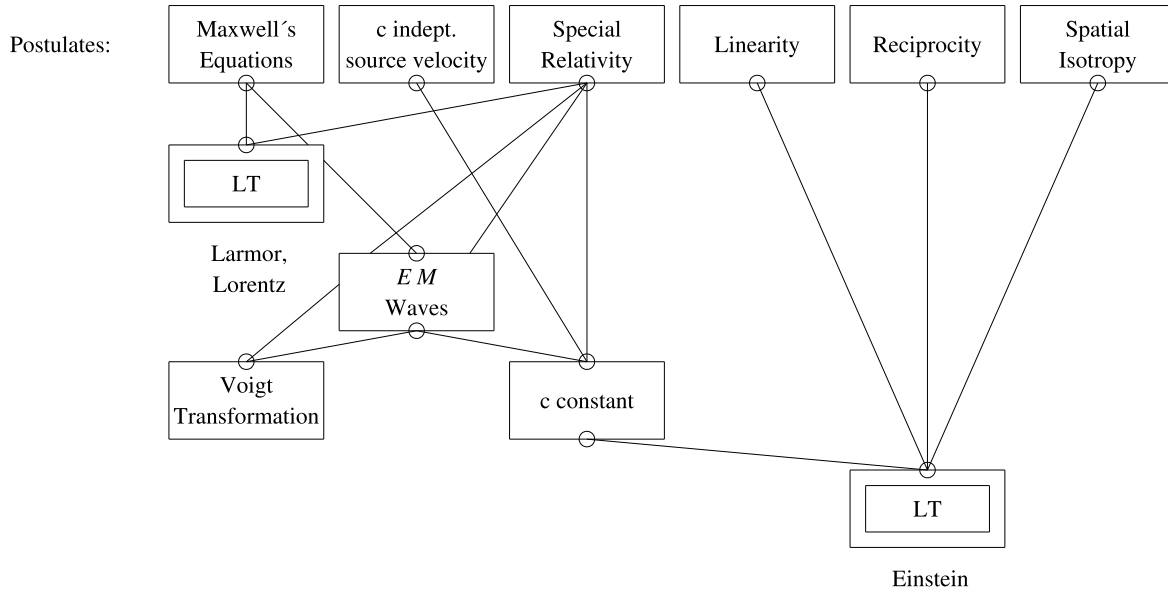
Postulates:

Maxwell´s Equations

c indept. source velocity

Special Relativity

Linearity

Reciprocity

Spatial Isotropy

LT

Larmor, Lorentz

$EM$ Waves

Voigt Transformation

c constant

LT

Einstein